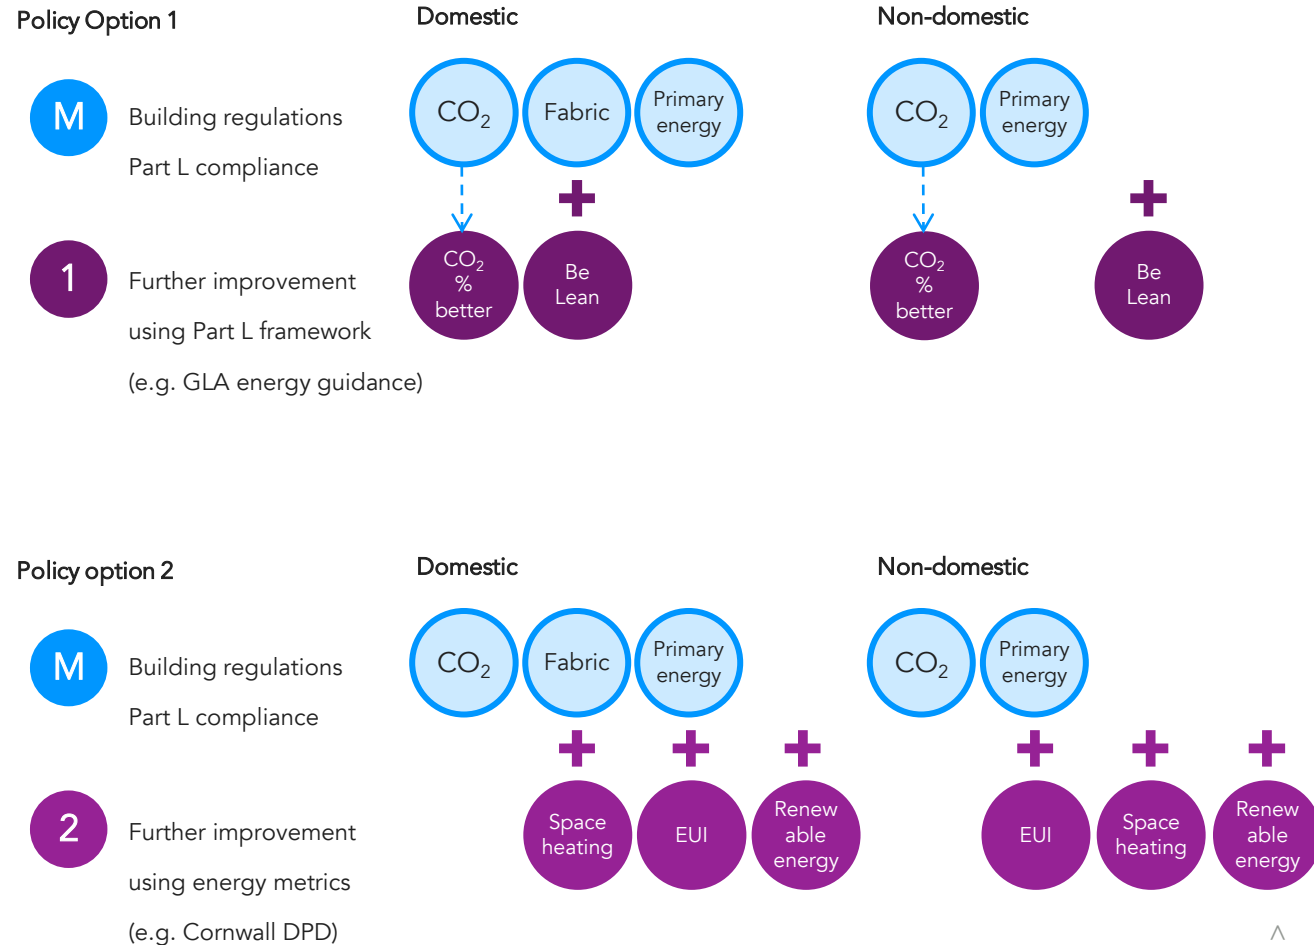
Policy Option 1

Domestic

Non-domestic

M Building regulations Part L compliance

$CO_2$ Fabric Primary energy

$CO_2$ Primary energy

1 Further improvement using Part L framework (e.g. GLA energy guidance)

$CO_2$ % better

Be Lean

$CO_2$ % better

Be Lean

Policy option 2

Domestic

Non-domestic

M Building regulations Part L compliance

$CO_2$ Fabric Primary energy

$CO_2$ Primary energy

2 Further improvement using energy metrics (e.g. Cornwall DPD)

Space heating

EUI

Renew able energy

EUI

Space heating

Renew able energy